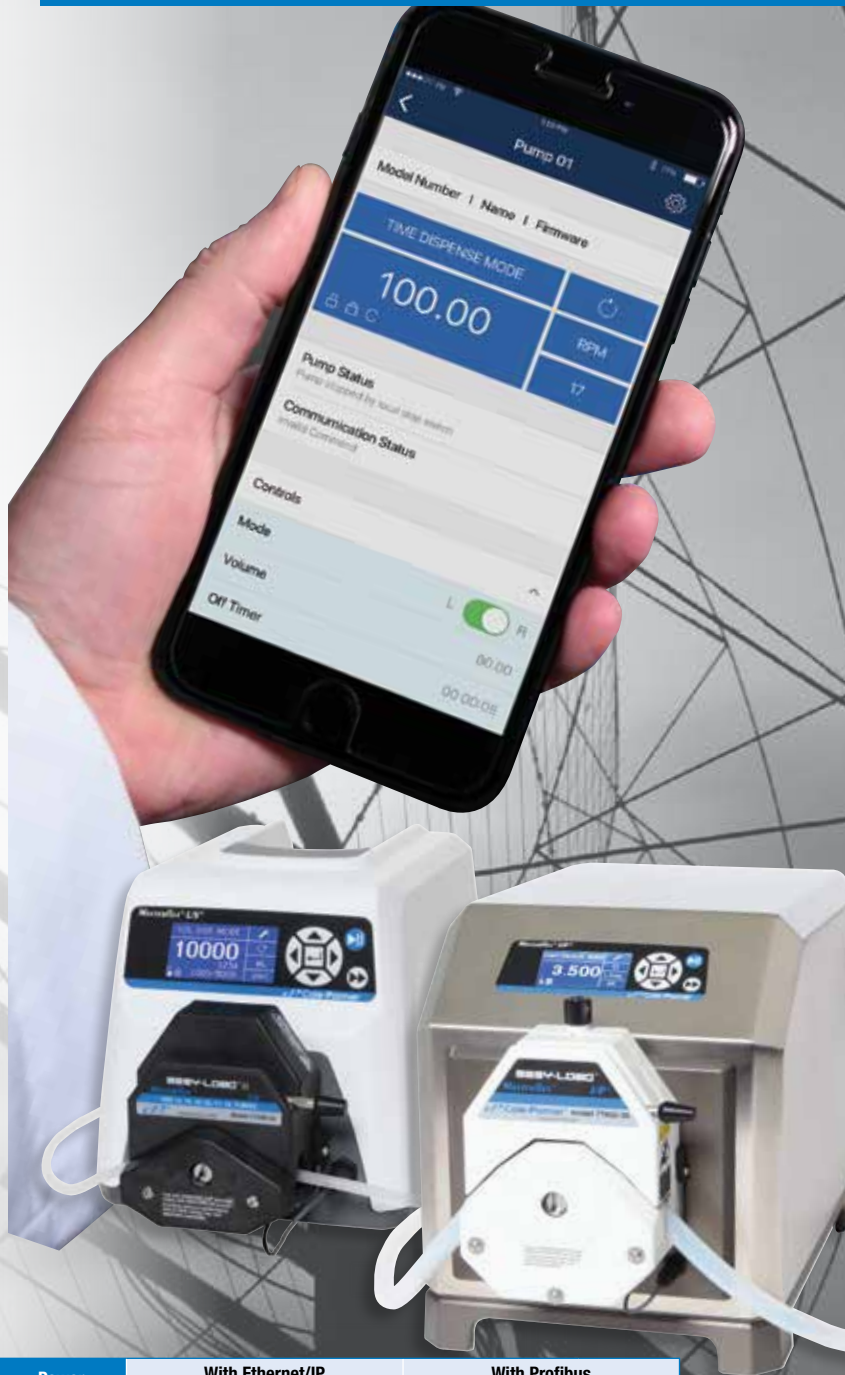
Pump 01

Model Number | Name | Firmware

TIME DISPENSE MODE

100.00

RPM

17

Pump Status

Communication Status

Controls

Mode

Volume

Off Timer

L

R

00.00

00:00:05

Masterflex LS

10000

Cole-Parmer

EASY-LOAD

Masterflex LS

3.500

EASY-LOAD

Masterflex

Cole-Parmer

With Ethernet/IP

With Profibus